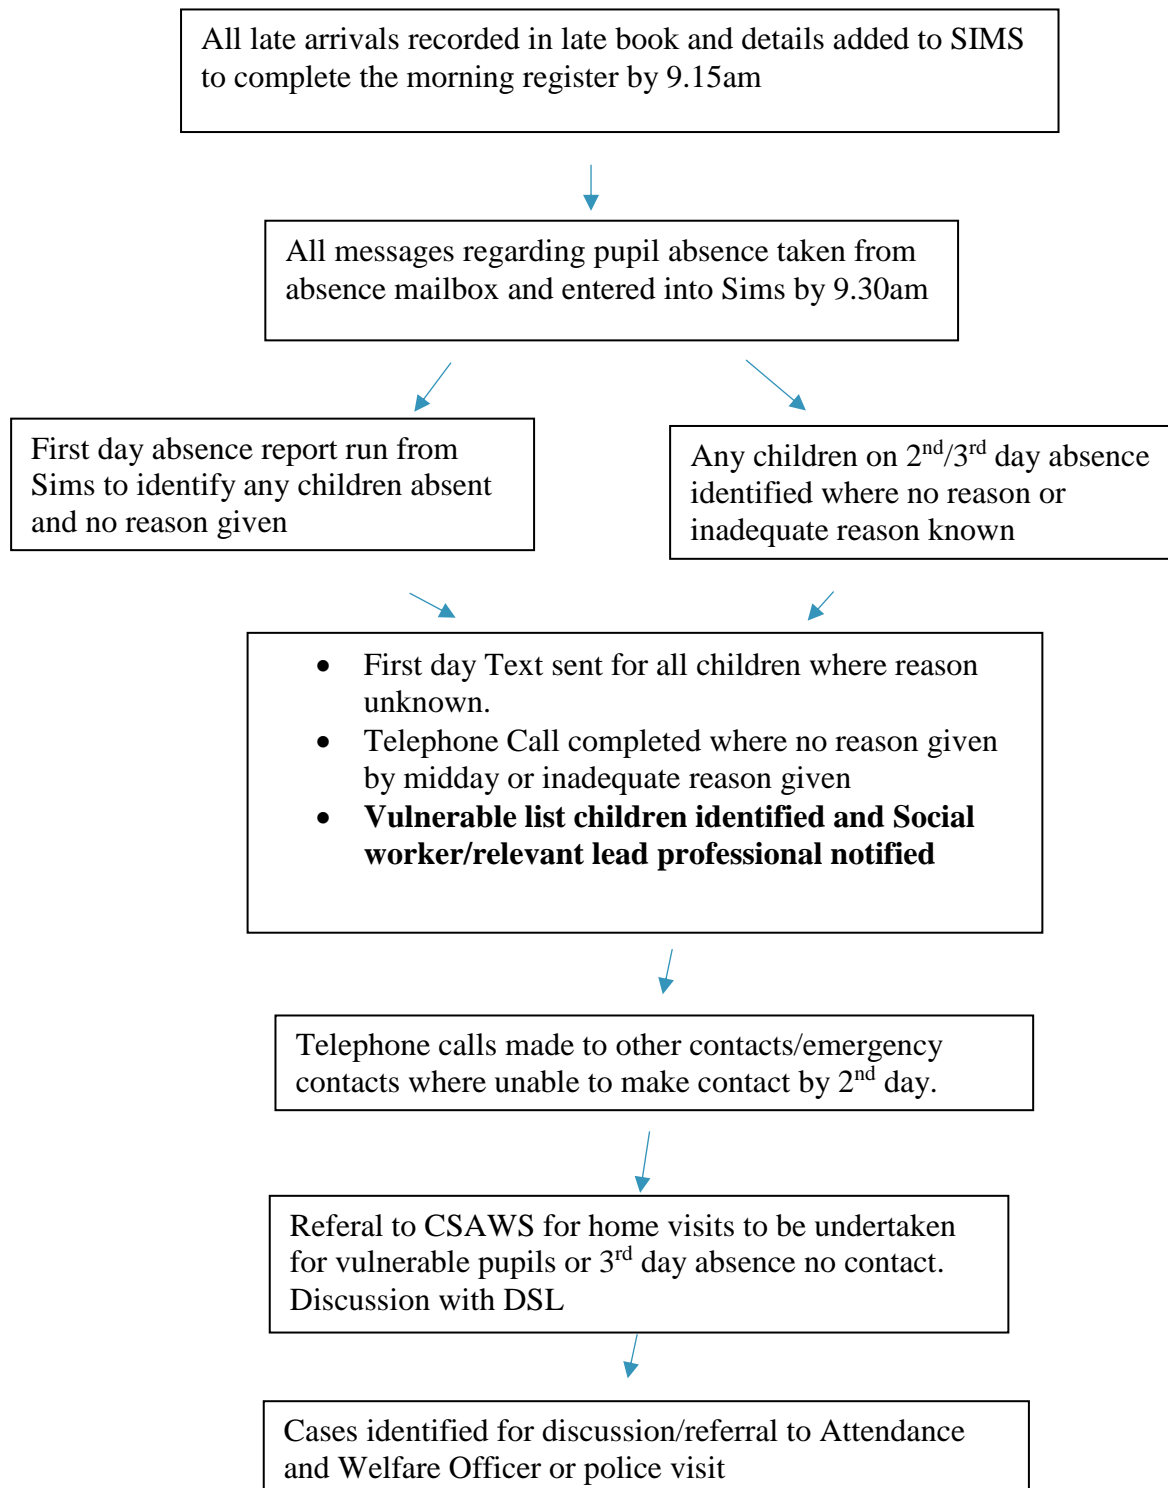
All late arrivals recorded in late book and details added to SIMS to complete the morning register by 9.15am

All messages regarding pupil absence taken from absence mailbox and entered into Sims by 9.30am

First day absence report run from Sims to identify any children absent and no reason given

Any children on $2^{nd}/3^{rd}$ day absence identified where no reason or inadequate reason known

- First day Text sent for all children where reason unknown.
- Telephone Call completed where no reason given by midday or inadequate reason given
- **Vulnerable list children identified and Social worker/relevant lead professional notified**

Telephone calls made to other contacts/emergency contacts where unable to make contact by $2^{nd}$ day.

Referal to CSAWS for home visits to be undertaken for vulnerable pupils or $3^{rd}$ day absence no contact. Discussion with DSL

Cases identified for discussion/referral to Attendance and Welfare Officer or police visit